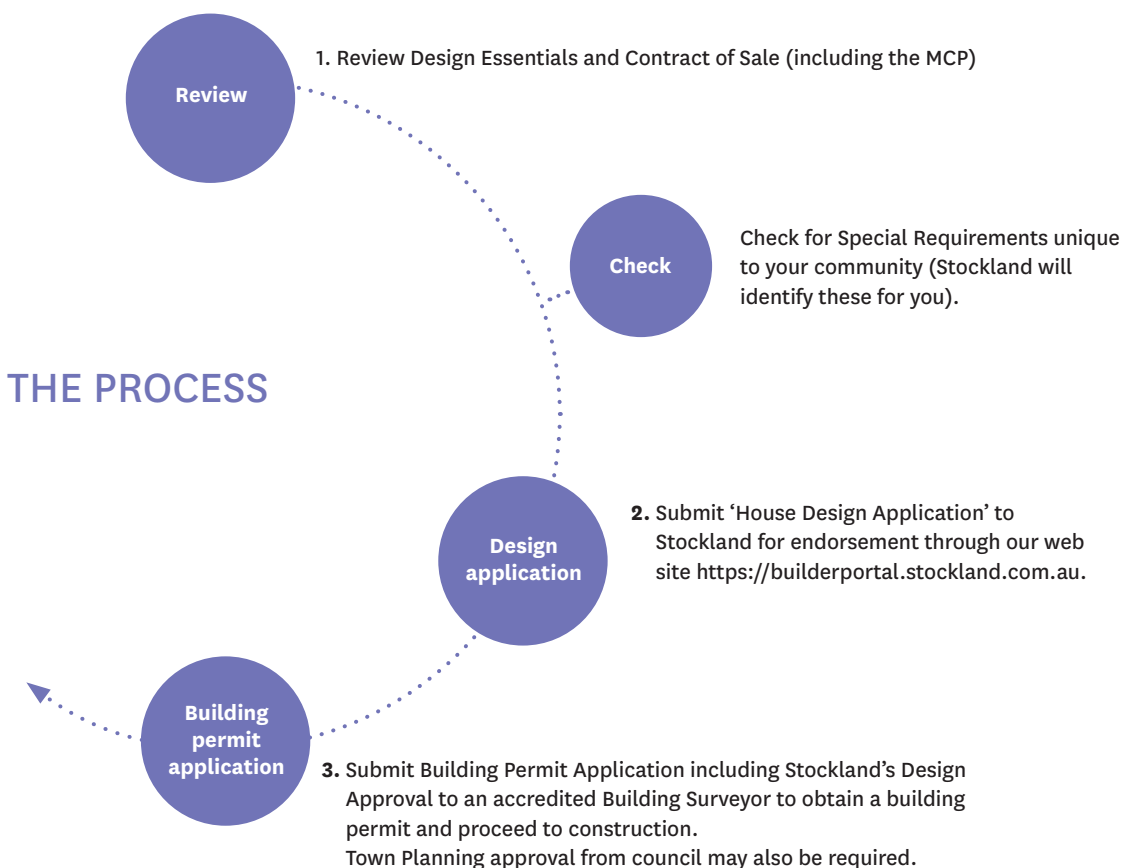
Review

1. Review Design Essentials and Contract of Sale (including the MCP)

Check

Check for Special Requirements unique to your community (Stockland will identify these for you).

THE PROCESS

Design application

2. Submit 'House Design Application' to Stockland for endorsement through our web site https://builderportal.stockland.com.au.

Building permit application

3. Submit Building Permit Application including Stockland's Design Approval to an accredited Building Surveyor to obtain a building permit and proceed to construction.
Town Planning approval from council may also be required.